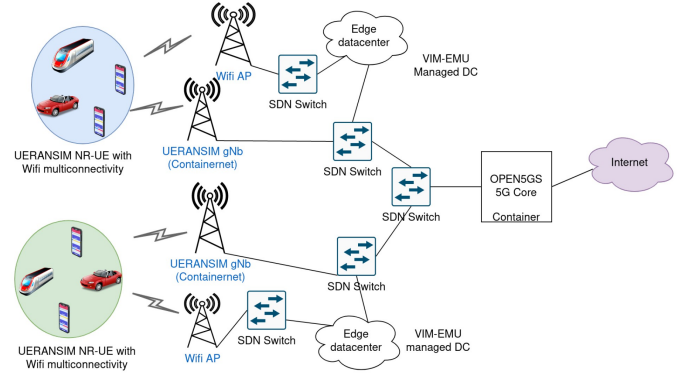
Edge datacenter

Wifi AP

SDN Switch

VIM-EMU Managed DC

UERANSIM gNb (Containernet)

SDN Switch

UERANSIM NR-UE with Wifi multiconnectivity

SDN Switch

OPEN5GS 5G Core

Container

Internet

UERANSIM gNb (Containernet)

SDN Switch

Wifi AP

SDN Switch

Edge datacenter

VIM-EMU managed DC

UERANSIM NR-UE with Wifi multiconnectivity